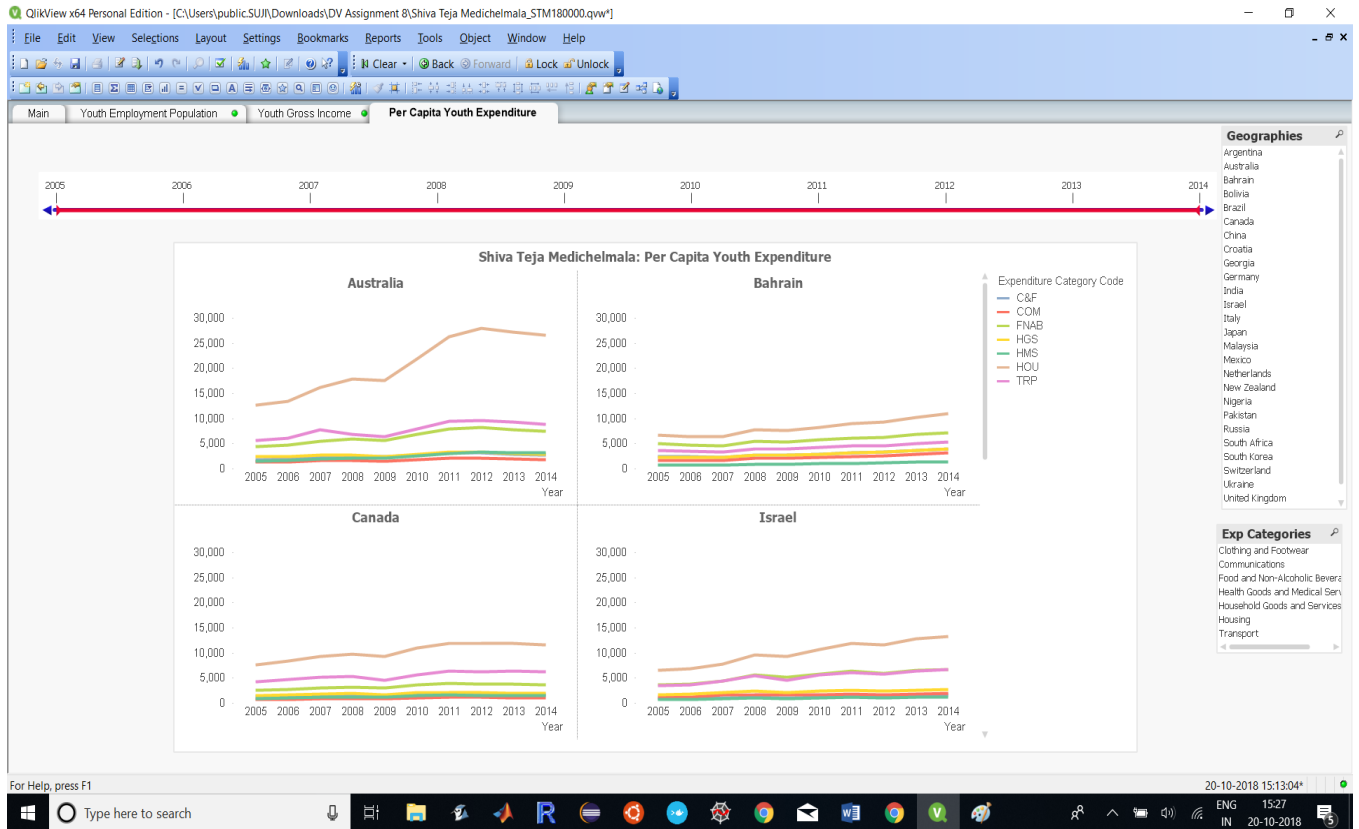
QlikView x64 Personal Edition - [C:\Users\public.SUJI\Downloads\DV Assignment 8\Shiva Teja Medichelmala_STM180000.qvw*]

File Edit View Selections Layout Settings Bookmarks Reports Tools Object Window Help

Clear Back Forward Lock Unlock

Main | Youth Employment Population | Youth Gross Income | Per Capita Youth Expenditure

2005 2006 2007 2008 2009 2010 2011 2012 2013 2014

Shiva Teja Medichelmala: Per Capita Youth Expenditure

Australia

30,000
25,000
20,000
15,000
10,000
5,000
0
2005 2006 2007 2008 2009 2010 2011 2012 2013 2014
Year

Bahrain

30,000
25,000
20,000
15,000
10,000
5,000
0
2005 2006 2007 2008 2009 2010 2011 2012 2013 2014
Year

Expenditure Category Code
C&F
COM
FNAB
HGS
HMS
HOU
TRP

Canada

30,000
25,000
20,000
15,000
10,000
5,000
0
2005 2006 2007 2008 2009 2010 2011 2012 2013 2014
Year

Israel

30,000
25,000
20,000
15,000
10,000
5,000
0
2005 2006 2007 2008 2009 2010 2011 2012 2013 2014
Year

Geographies
Argentina
Australia
Bahrain
Bolivia
Brazil
Canada
China
Croatia
Georgia
Germany
India
Israel
Italy
Japan
Malaysia
Mexico
Netherlands
New Zealand
Nigeria
Pakistan
Russia
South Africa
South Korea
Switzerland
Ukraine
United Kingdom

Exp Categories
Clothing and Footwear
Communications
Food and Non-Alcoholic Bevera
Health Goods and Medical Serv
Household Goods and Services
Housing
Transport

For Help, press F1
20-10-2018 15:13:04*

Type here to search
ENG IN 15:27 20-10-2018